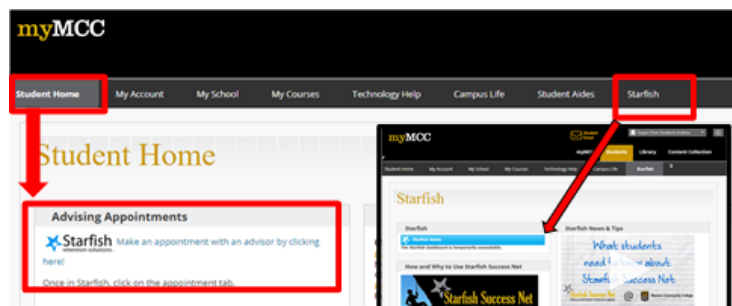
myMCC

Student Home
My Account
My School
My Courses
Technology Help
Campus Life
Student Aides
Starfish

Student Home

Advising Appointments

Starfish

Make an appointment with an advisor by clicking here!

Once in Starfish, click on the appointment tab.

myMCC

Student Email

myMCC
Students
Library
Content Collection

Student Home
My Account
My School
My Courses
Technology Help
Campus Life
Starfish

Starfish

Starfish

Starfish Home

The Starfish dashboard is temporarily unavailable.

Starfish News & Tips

What students need to know about Starfish Success Net

How and Why to Use Starfish Success Net

Starfish Success Net

Starfish Success Net

Monroe Community College